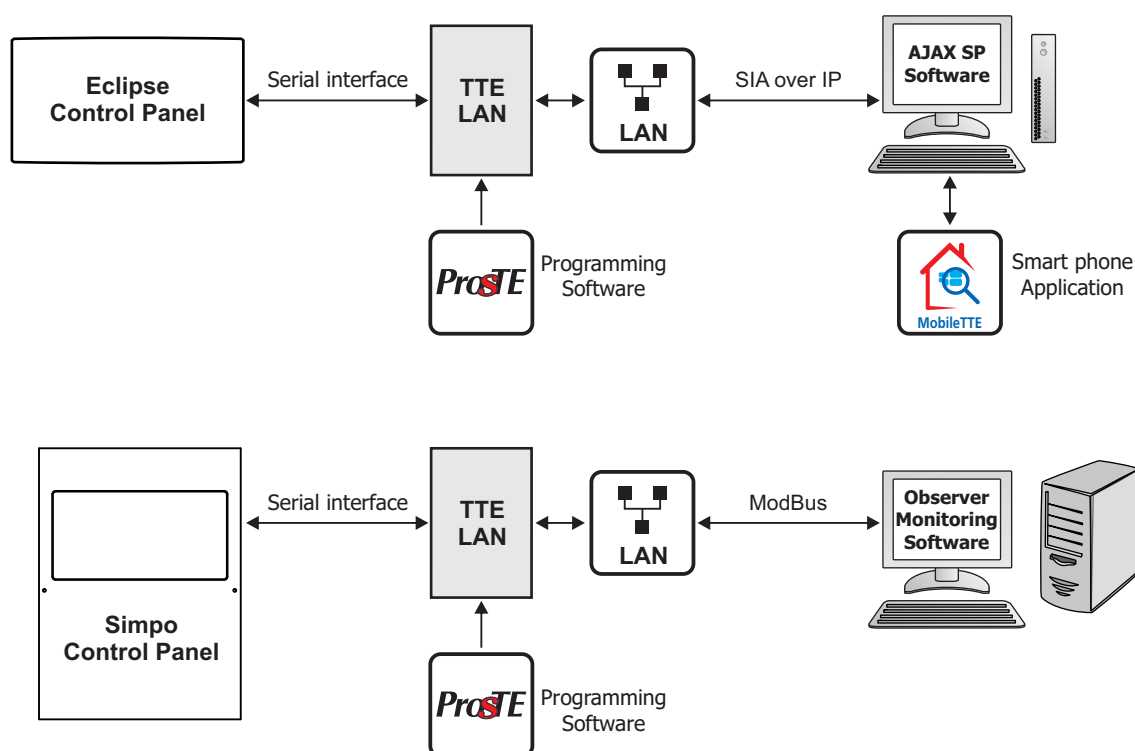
Eclipse
Control Panel

Serial interface

TTE
LAN

LAN

SIA over IP

AJAX SP
Software

ProSTE

Programming
Software

MobileTTE

Smart phone
Application

Simpo
Control Panel

Serial interface

TTE
LAN

LAN

ModBus

Observer
Monitoring
Software

ProSTE

Programming
Software